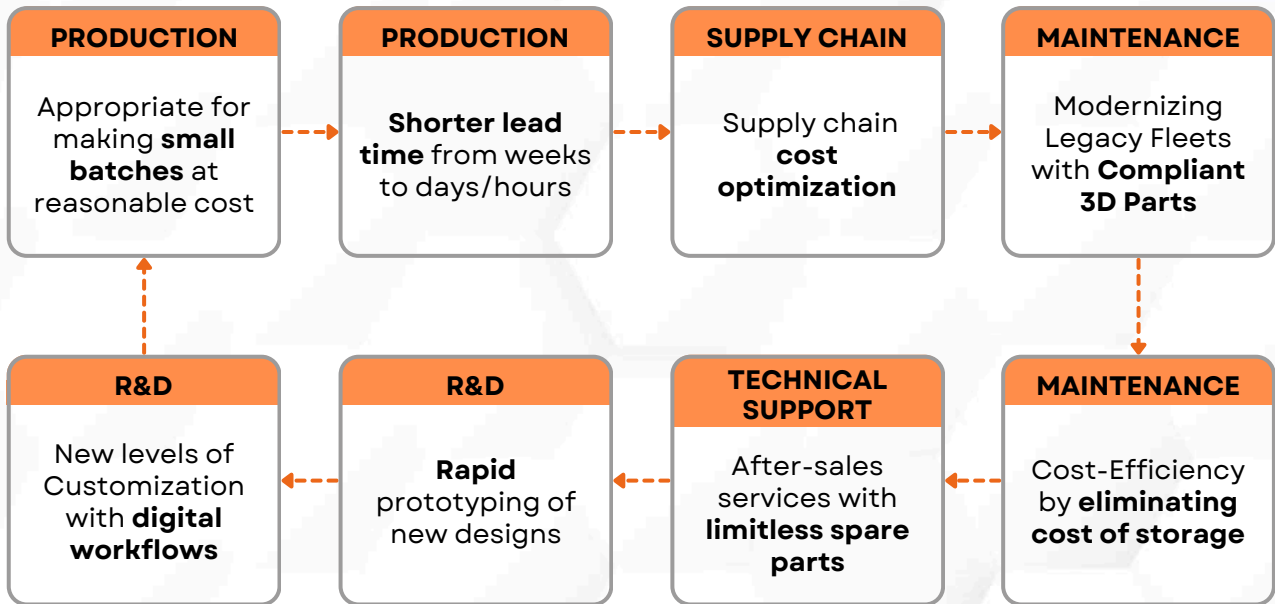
PRODUCTION

Appropriate for making small batches at reasonable cost

PRODUCTION

Shorter lead time from weeks to days/hours

SUPPLY CHAIN

Supply chain cost optimization

MAINTENANCE

Modernizing Legacy Fleets with Compliant 3D Parts

MAINTENANCE

Cost-Efficiency by eliminating cost of storage

TECHNICAL SUPPORT

After-sales services with limitless spare parts

R&D

Rapid prototyping of new designs

R&D

New levels of Customization with digital workflows